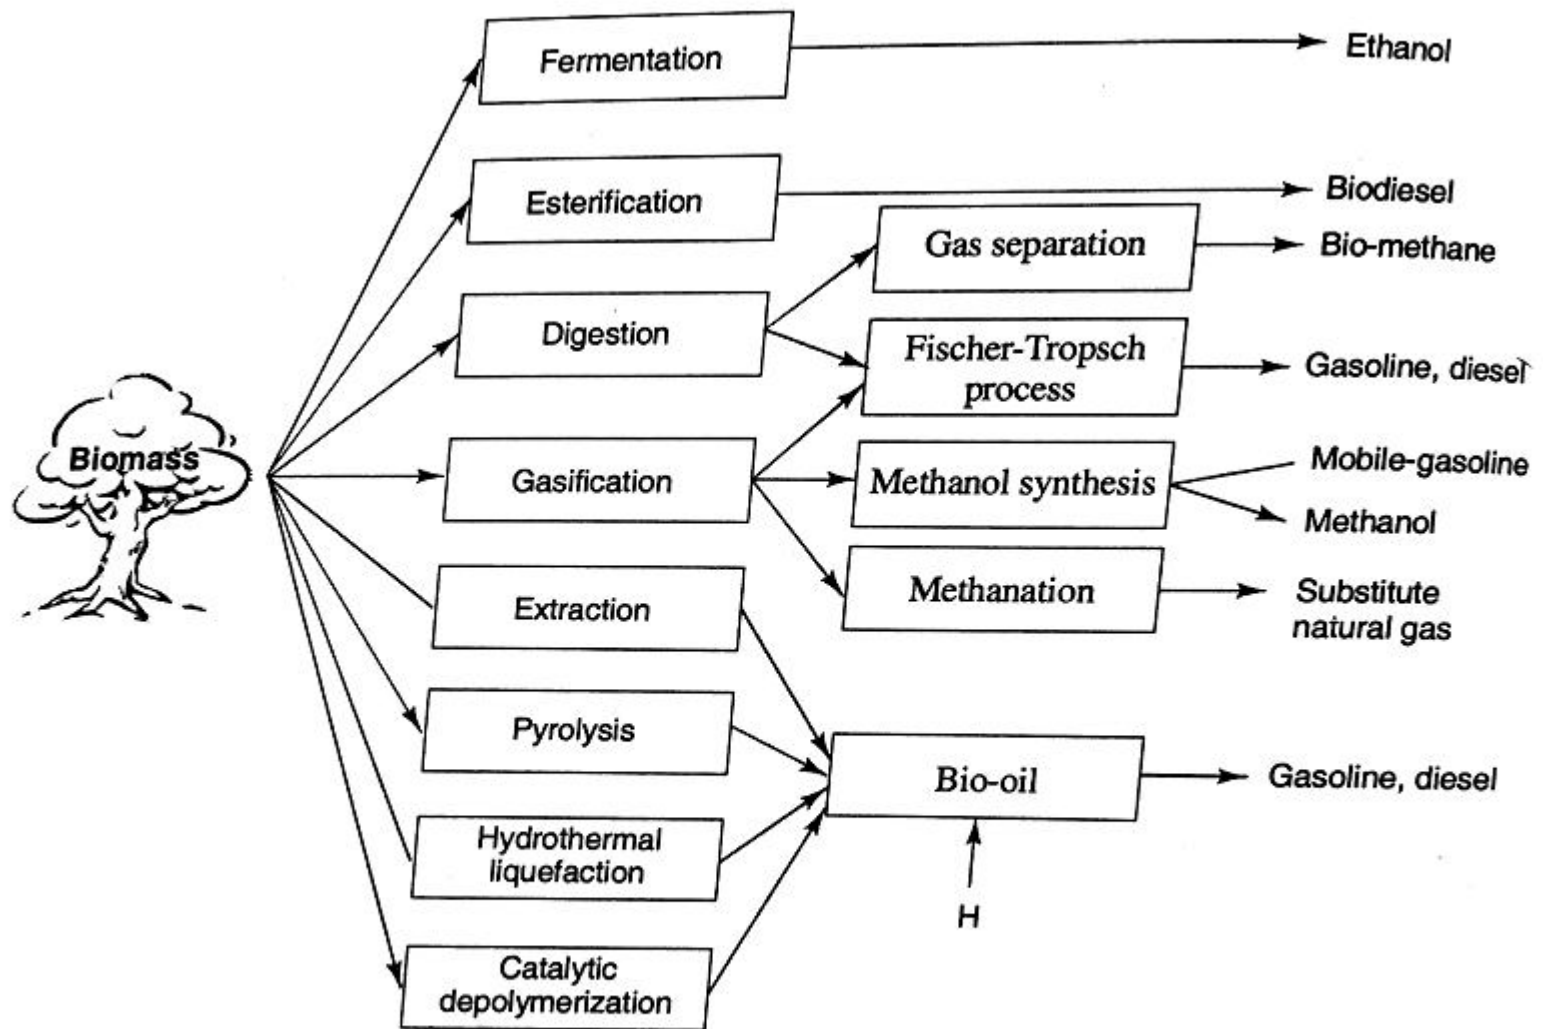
Fermentation
Ethanol
Esterification
Biodiesel
Gas separation
Bio-methane
Digestion
Fischer-Tropsch process
Gasoline, diesel
Biomass
Gasification
Methanol synthesis
Mobile-gasoline
Methanol
Methanation
Substitute natural gas
Extraction
Pyrolysis
Bio-oil
Gasoline, diesel
Hydrothermal liquefaction
H
Catalytic depolymerization